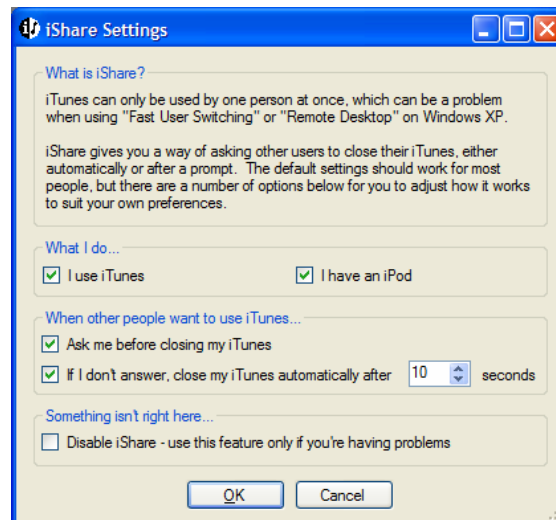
iShare Settings

What is iShare?

iTunes can only be used by one person at once, which can be a problem when using "Fast User Switching" or "Remote Desktop" on Windows XP.

iShare gives you a way of asking other users to close their iTunes, either automatically or after a prompt. The default settings should work for most people, but there are a number of options below for you to adjust how it works to suit your own preferences.

What I do...

☑ I use iTunes
☑ I have an iPod

When other people want to use iTunes...

☑ Ask me before closing my iTunes
☑ If I don't answer, close my iTunes automatically after 10 seconds

Something isn't right here...

☐ Disable iShare - use this feature only if you're having problems

OK
Cancel